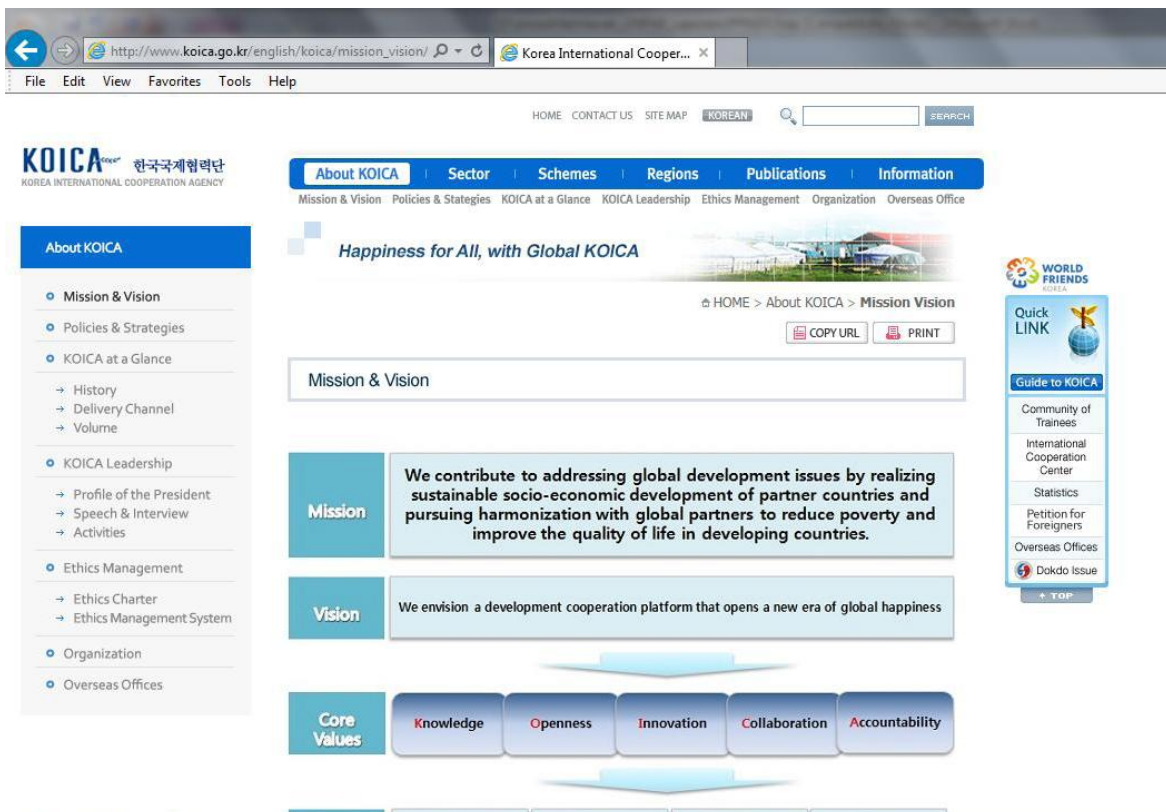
http://www.koica.go.kr/english/koica/mission_vision/
Korea International Cooper...

File Edit View Favorites Tools Help

HOME CONTACT US SITE MAP KOREAN SEARCH

KOICA 한국국제협력단
KOREA INTERNATIONAL COOPERATION AGENCY

About KOICA | Sector | Schemes | Regions | Publications | Information

Mission & Vision Policies & Stategies KOICA at a Glance KOICA Leadership Ethics Management Organization Overseas Office

About KOICA

Mission & Vision
Policies & Strategies
KOICA at a Glance
→ History
→ Delivery Channel
→ Volume
KOICA Leadership
→ Profile of the President
→ Speech & Interview
→ Activities
Ethics Management
→ Ethics Charter
→ Ethics Management System
Organization
Overseas Offices

Happiness for All, with Global KOICA

HOME > About KOICA > Mission Vision

COPY URL PRINT

Mission & Vision

Mission
We contribute to addressing global development issues by realizing sustainable socio-economic development of partner countries and pursuing harmonization with global partners to reduce poverty and improve the quality of life in developing countries.

Vision
We envision a development cooperation platform that opens a new era of global happiness

Core Values
Knowledge Openness Innovation Collaboration Accountability

WORLD FRIENDS KOREA

Quick LINK

Guide to KOICA
Community of Trainees
International Cooperation Center
Statistics
Petition for Foreigners
Overseas Offices
Dokdo Issue
+ TOP